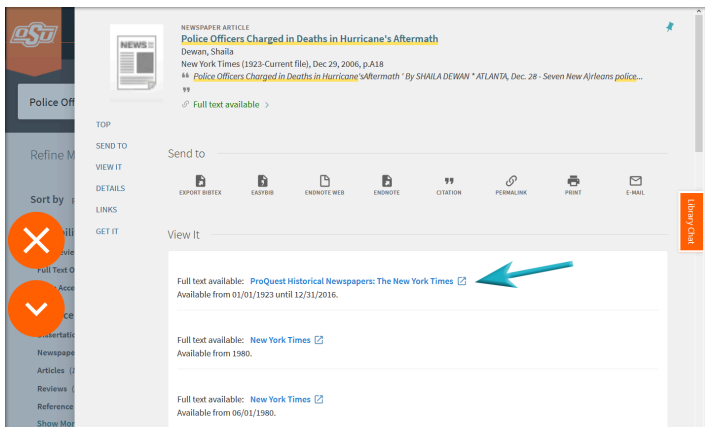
OSU

Police Offi

Refine M

Sort by

Full Text O

Dissertatio

Newspape

Articles (2

Reviews (

Reference

Show Mor

NEWSPAPER ARTICLE

Police Officers Charged in Deaths in Hurricane's Aftermath

Dewan, Shaila

New York Times (1923-Current file), Dec 29, 2006, p.A18

" Police Officers Charged in Deaths in Hurricane'sAftermath ' By SHAILA DEWAN * ATLANTA, Dec. 28 - Seven New A]rleans police...

"

Full text available >

TOP

SEND TO

VIEW IT

DETAILS

LINKS

GET IT

Send to

EXPORT BIBTEX

EASYBIB

ENDNOTE WEB

ENDNOTE

CITATION

PERMALINK

PRINT

E-MAIL

Library Chat

View It

Full text available: ProQuest Historical Newspapers: The New York Times
Available from 01/01/1923 until 12/31/2016.

Full text available: New York Times
Available from 1980.

Full text available: New York Times
Available from 06/01/1980.